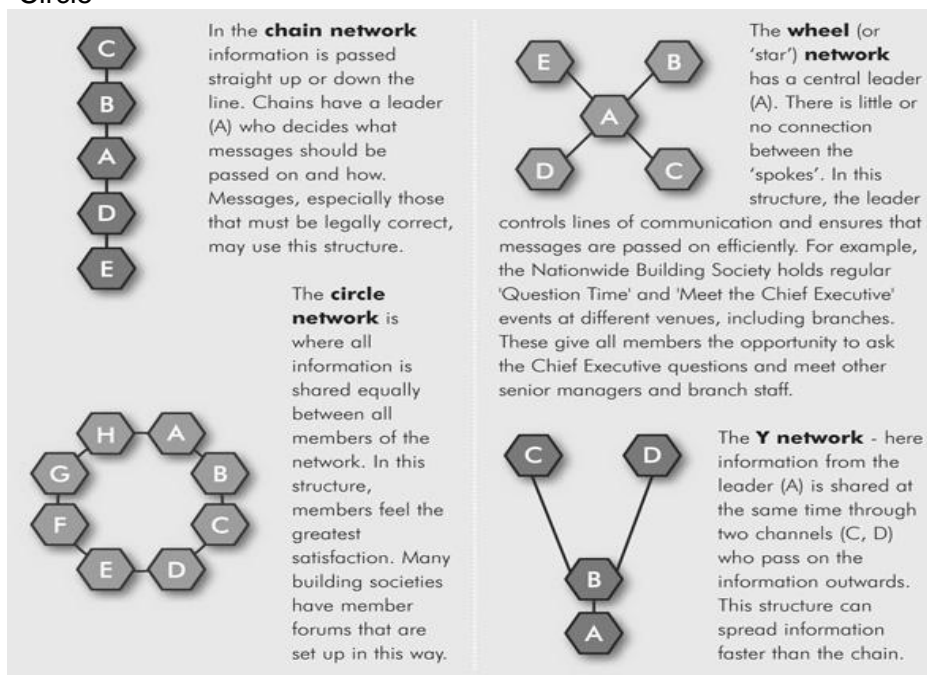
Circle

C
B
A
D
E

In the **chain network** information is passed straight up or down the line. Chains have a leader (A) who decides what messages should be passed on and how. Messages, especially those that must be legally correct, may use this structure.

The **circle network** is where all information is shared equally between all members of the network. In this structure, members feel the greatest satisfaction. Many building societies have member forums that are set up in this way.

H
A
G
B
F
C
E
D

E
B
A
D
C

The **wheel** (or 'star') **network** has a central leader (A). There is little or no connection between the 'spokes'. In this structure, the leader controls lines of communication and ensures that messages are passed on efficiently. For example, the Nationwide Building Society holds regular 'Question Time' and 'Meet the Chief Executive' events at different venues, including branches. These give all members the opportunity to ask the Chief Executive questions and meet other senior managers and branch staff.

C
D
B
A

The **Y network** - here information from the leader (A) is shared at the same time through two channels (C, D) who pass on the information outwards. This structure can spread information faster than the chain.